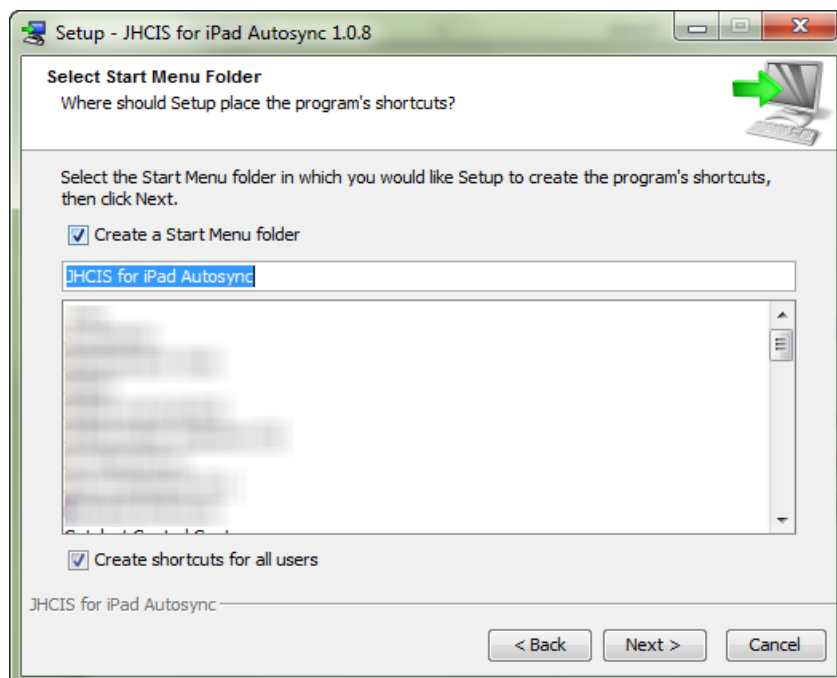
Setup - JHCIS for iPad Autosync 1.0.8

Select Start Menu Folder
Where should Setup place the program's shortcuts?

Select the Start Menu folder in which you would like Setup to create the program's shortcuts, then click Next.

Create a Start Menu folder

JHCIS for iPad Autosync

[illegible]

Create shortcuts for all users

JHCIS for iPad Autosync

< Back
Next >
Cancel